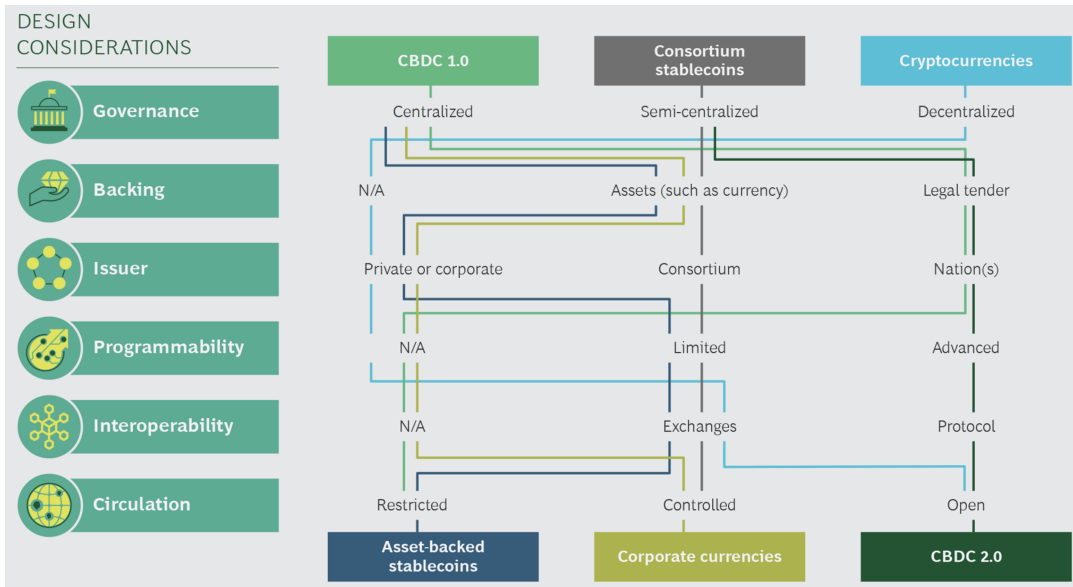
DESIGN CONSIDERATIONS

Governance

Backing

Issuer

Programmability

Interoperability

Circulation

CBDC 1.0

Consortium stablecoins

Cryptocurrencies

Centralized

Semi-centralized

Decentralized

N/A

Assets (such as currency)

Legal tender

Private or corporate

Consortium

Nation(s)

N/A

Limited

Advanced

N/A

Exchanges

Protocol

Restricted

Controlled

Open

Asset-backed stablecoins

Corporate currencies

CBDC 2.0